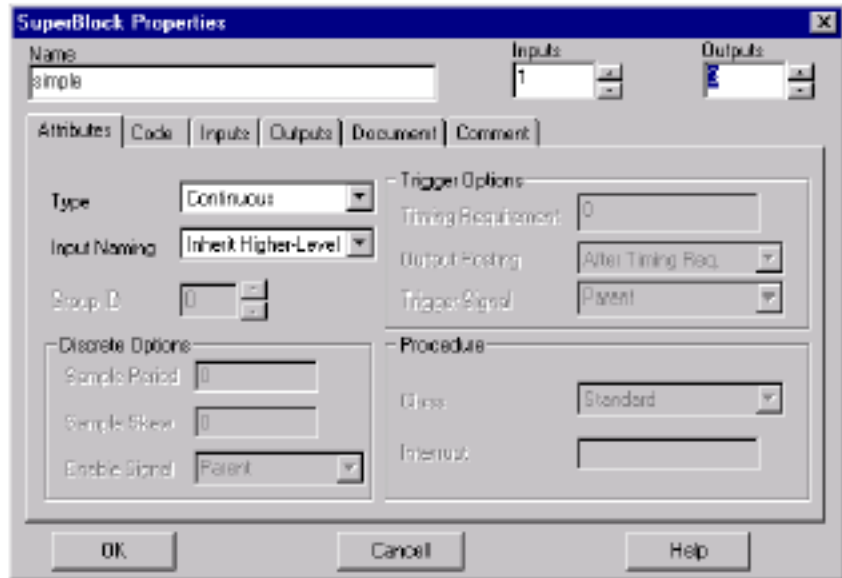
SuperBlock Properties

Name
simple

Inputs
1

Outputs
2

Attributes | Code | Inputs | Outputs | Document | Comment

Type
Continuous

Input Naming
Inherit Higher-Level

Group ID
0

Discrete Options
Sample Period
0
Sample Skew
0
Enable Signal
Parent

Trigger Options
Timing Requirement
0
Output Posting
After Timing Req.
Trigger Signal
Parent

Procedure
Class
Standard
Interrupt

OK
Cancel
Help